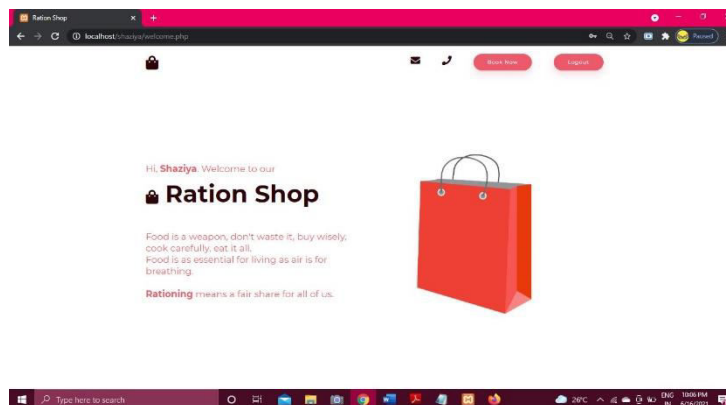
Ration Shop

localhost/shaziya/welcome.php

Paused

Book Now

Logout

Hi, Shaziya. Welcome to our

Ration Shop

Food is a weapon, don't waste it, buy wisely, cook carefully, eat it all.
Food is as essential for living as air is for breathing.

Rationing means a fair share for all of us.

Type here to search

26°C

ENG IN

10:06 PM 6/26/2021